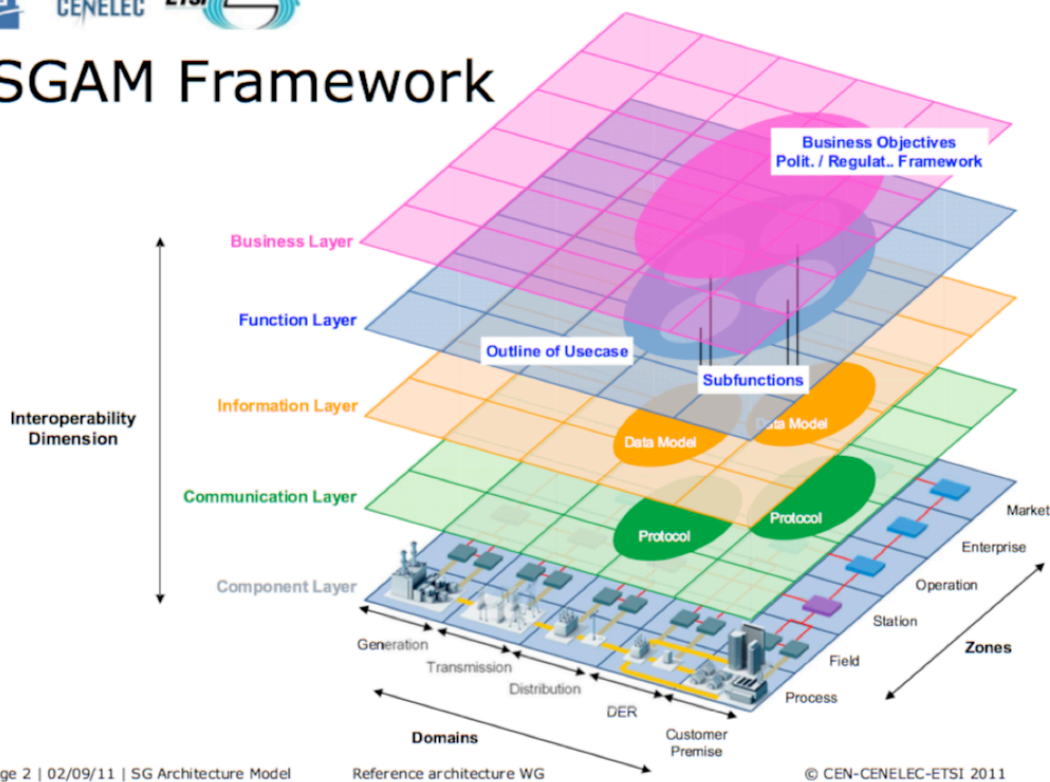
CENELEC

SGAM Framework

Business Objectives
Polit. / Regulat.. Framework

Business Layer

Function Layer

Outline of Usecase

Subfunctions

Information Layer

Data Model

Data Model

Interoperability Dimension

Communication Layer

Protocol

Protocol

Component Layer

Market

Enterprise

Operation

Station

Field

Process

Zones

Generation

Transmission

Distribution

DER

Customer Premise

Domains

ge 2 | 02/09/11 | SG Architecture Model Reference architecture WG © CEN-CENELEC-ETSI 2011